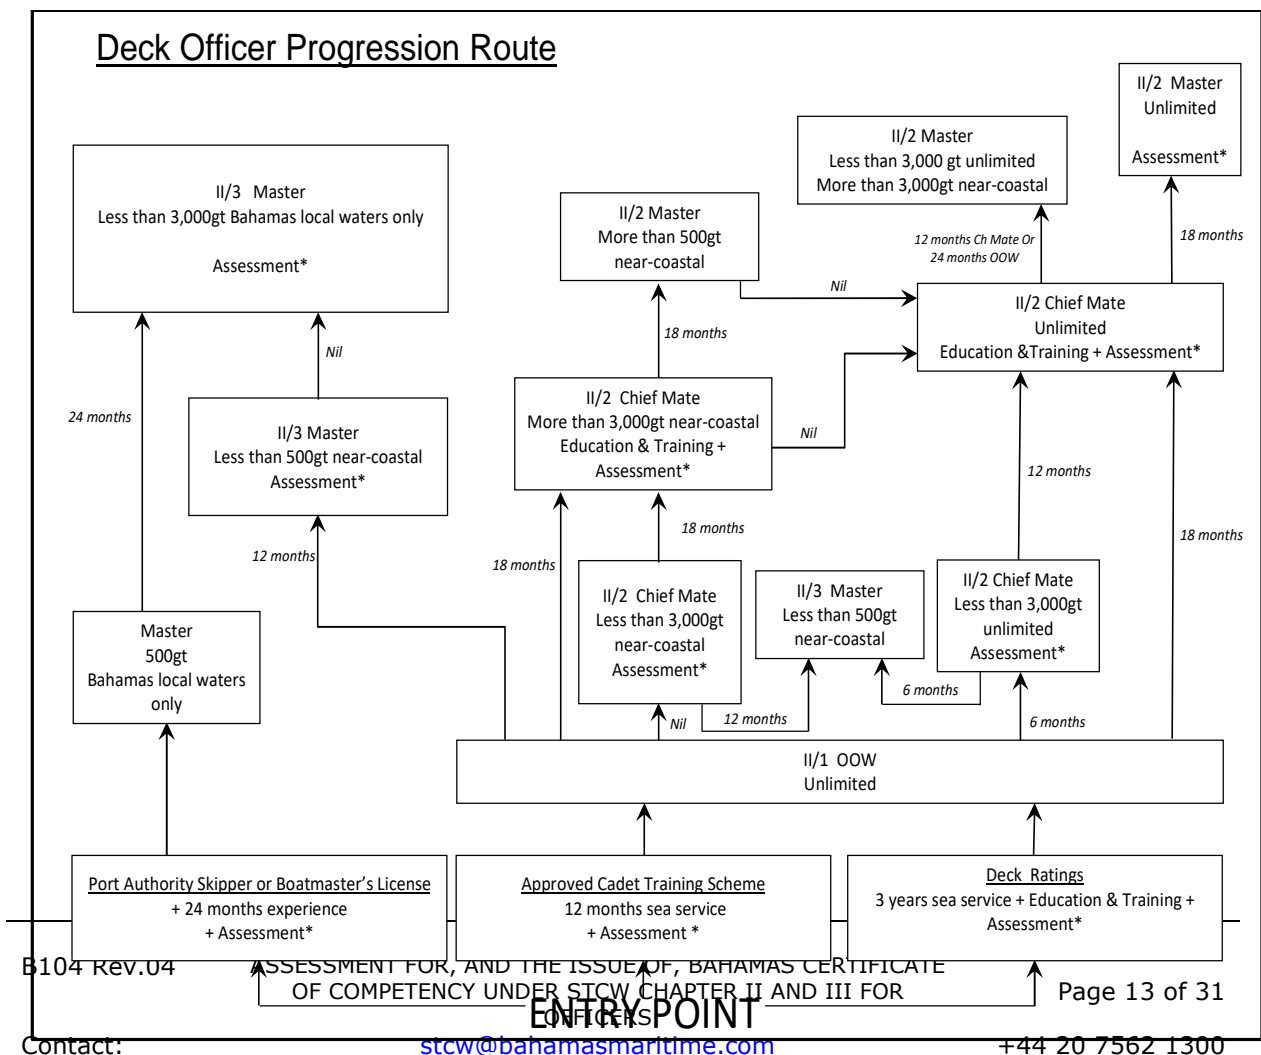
Deck Officer Progression Route

II/2 Master
Unlimited

Assessment*

II/2 Master
Less than 3,000 gt unlimited
More than 3,000gt near-coastal

II/3 Master
Less than 3,000gt Bahamas local waters only

Assessment*

II/2 Master
More than 500gt
near-coastal

12 months Ch Mate Or
24 months OOW

18 months

Nil

II/2 Chief Mate
Unlimited
Education &Training + Assessment*

Nil

18 months

24 months

II/2 Chief Mate
More than 3,000gt near-coastal
Education & Training +
Assessment*

II/3 Master
Less than 500gt near-coastal
Assessment*

Nil

12 months

18 months

12 months

18 months

18 months

II/2 Chief Mate
Less than 3,000gt
near-coastal
Assessment*

II/3 Master
Less than 500gt
near-coastal

II/2 Chief Mate
Less than 3,000gt
unlimited
Assessment*

Master
500gt
Bahamas local waters
only

6 months

Nil

12 months

6 months

II/1 OOW
Unlimited

Port Authority Skipper or Boatmaster's License
+ 24 months experience
+ Assessment*

Approved Cadet Training Scheme
12 months sea service
+ Assessment *

Deck Ratings
3 years sea service + Education & Training +
Assessment*

ENTRY POINT

B104 Rev.04 ASSESSMENT FOR, AND THE ISSUE OF, BAHAMAS CERTIFICATE OF COMPETENCY UNDER STCW CHAPTER II AND III FOR OFFICERS Page 13 of 31

Contact: stcw@bahamasmaritime.com +44 20 7562 1300